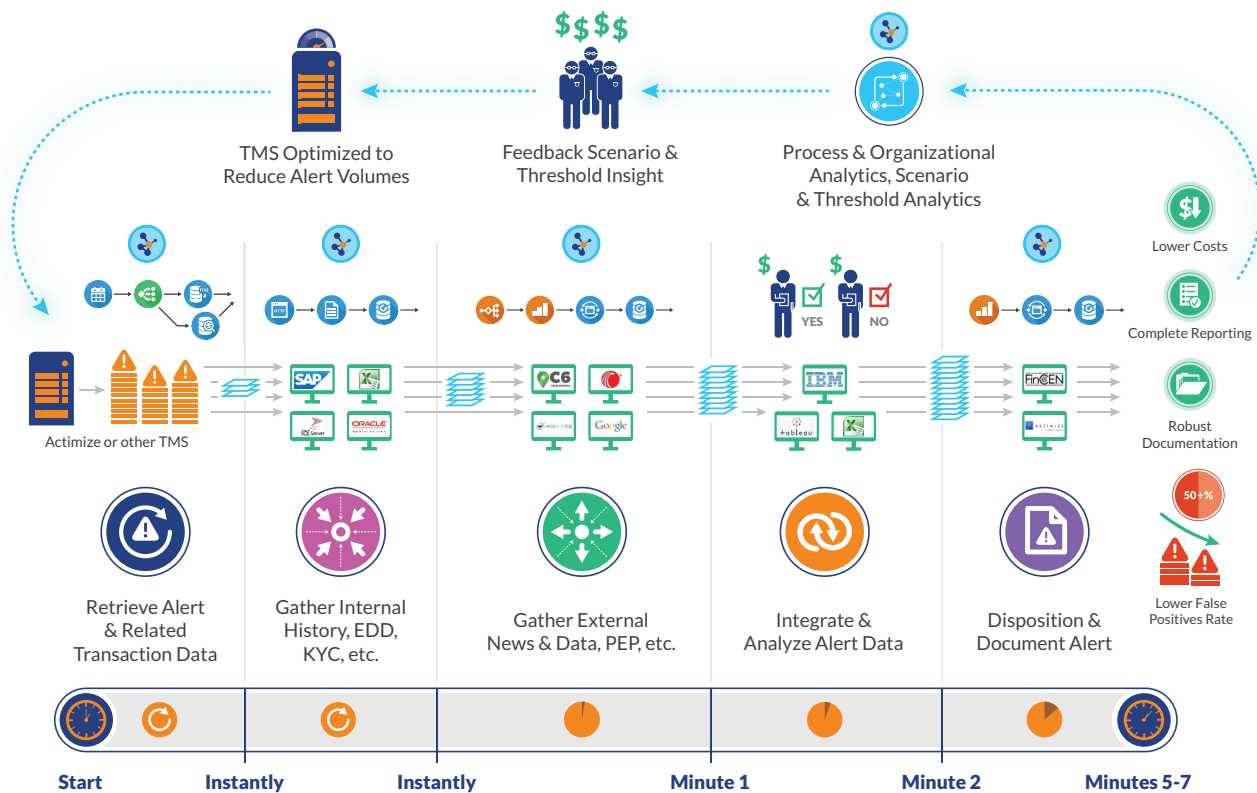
TMS Optimized to Reduce Alert Volumes

$$$$

Feedback Scenario & Threshold Insight

Process & Organizational Analytics, Scenario & Threshold Analytics

Lower Costs

Complete Reporting

Robust Documentation

50+%

Lower False Positives Rate

$ YES $ NO

Actimize or other TMS

SAP

SQL Server

ORACLE

C6

Google

IBM

tableau

FinCEN

ACTIMIZE

Retrieve Alert & Related Transaction Data

Gather Internal History, EDD, KYC, etc.

Gather External News & Data, PEP, etc.

Integrate & Analyze Alert Data

Disposition & Document Alert

Start

Instantly

Instantly

Minute 1

Minute 2

Minutes 5-7